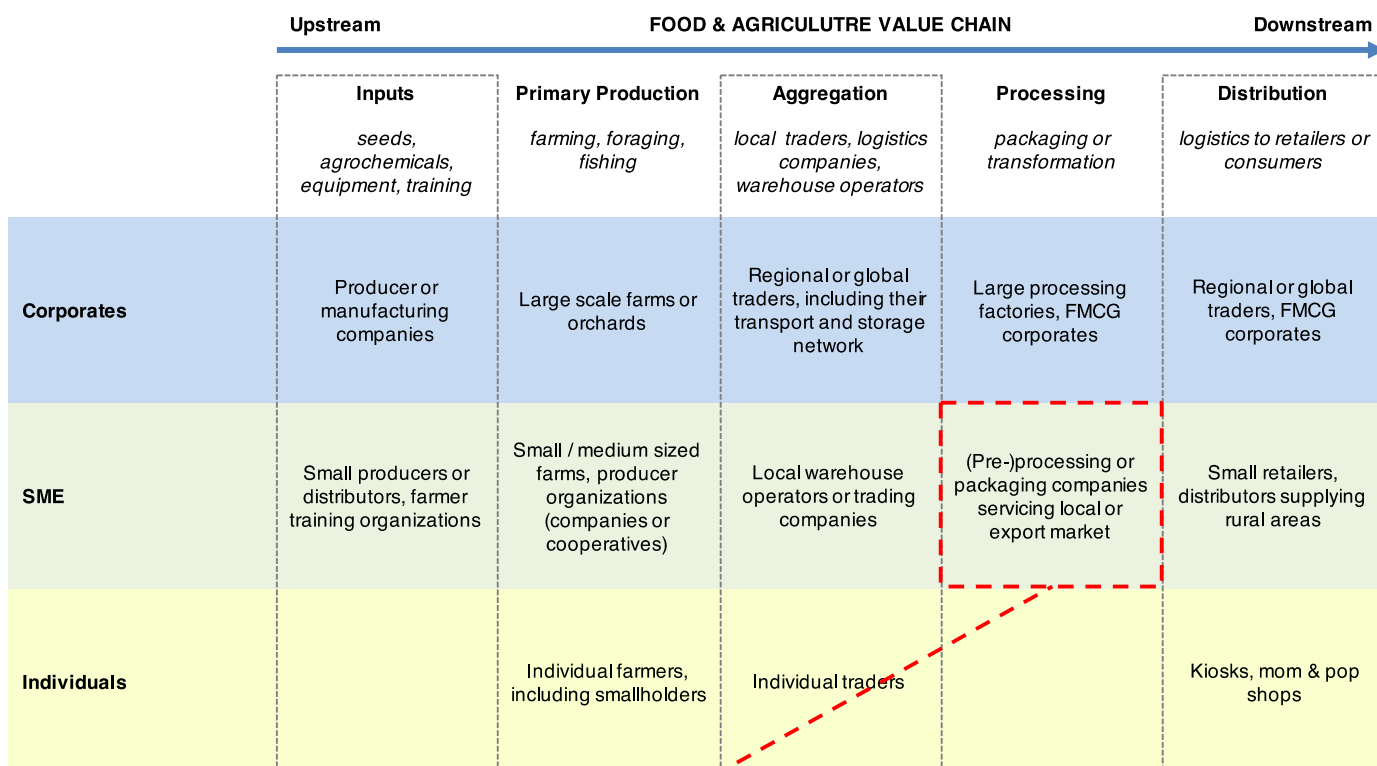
Upstream FOOD & AGRICULUTRE VALUE CHAIN Downstream

| | Inputs *seeds, agrochemicals, equipment, training* | Primary Production *farming, foraging, fishing* | Aggregation *local traders, logistics companies, warehouse operators* | Processing *packaging or transformation* | Distribution *logistics to retailers or consumers* |
|---|---|---|---|---|---|
| Corporates | Producer or manufacturing companies | Large scale farms or orchards | Regional or global traders, including their transport and storage network | Large processing factories, FMCG corporates | Regional or global traders, FMCG corporates |
| SME | Small producers or distributors, farmer training organizations | Small / medium sized farms, producer organizations (companies or cooperatives) | Local warehouse operators or trading companies | (Pre-)processing or packaging companies servicing local or export market | Small retailers, distributors supplying rural areas |
| Individuals | | Individual farmers, including smallholders | Individual traders | | Kiosks, mom & pop shops |